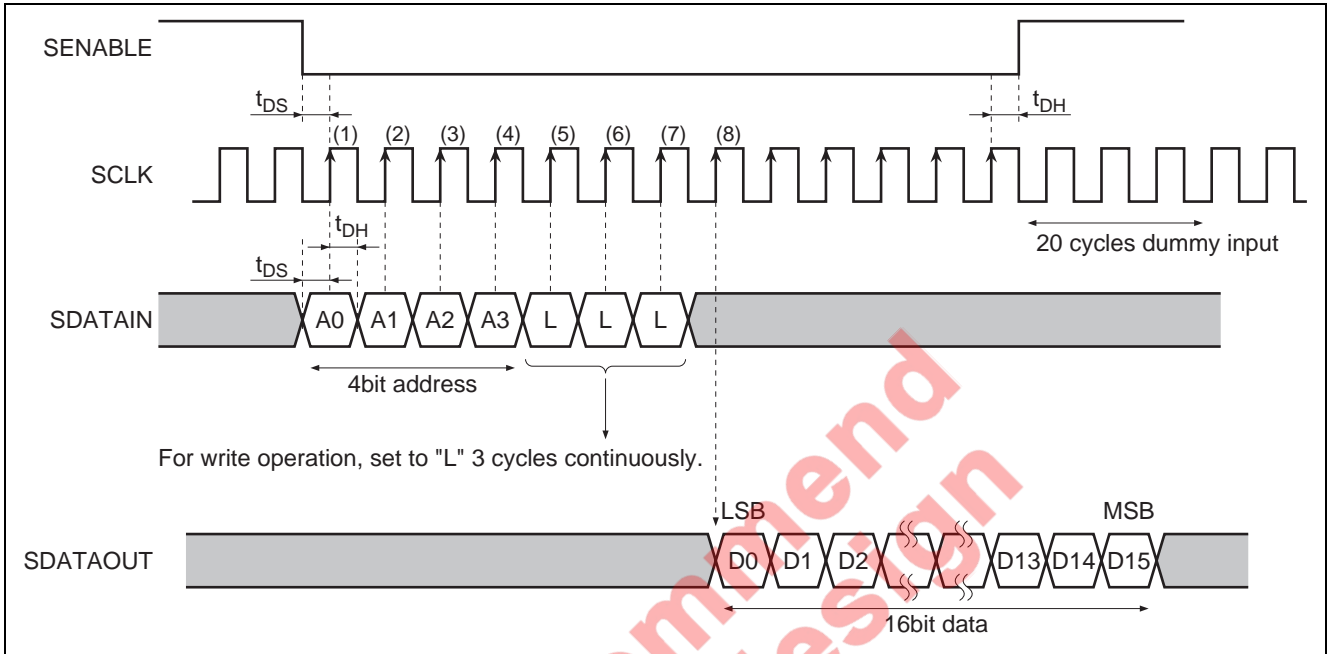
SENABLE

$t_{DS}$

$t_{DH}$

(1) (2) (3) (4) (5) (6) (7) (8)

SCLK

$t_{DH}$

$t_{DS}$

20 cycles dummy input

SDATAIN

A0 A1 A2 A3 L L L

4bit address

For write operation, set to "L" 3 cycles continuously.

LSB

MSB

SDATAOUT

D0 D1 D2 D13 D14 D15

16bit data

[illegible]mmend
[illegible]esign